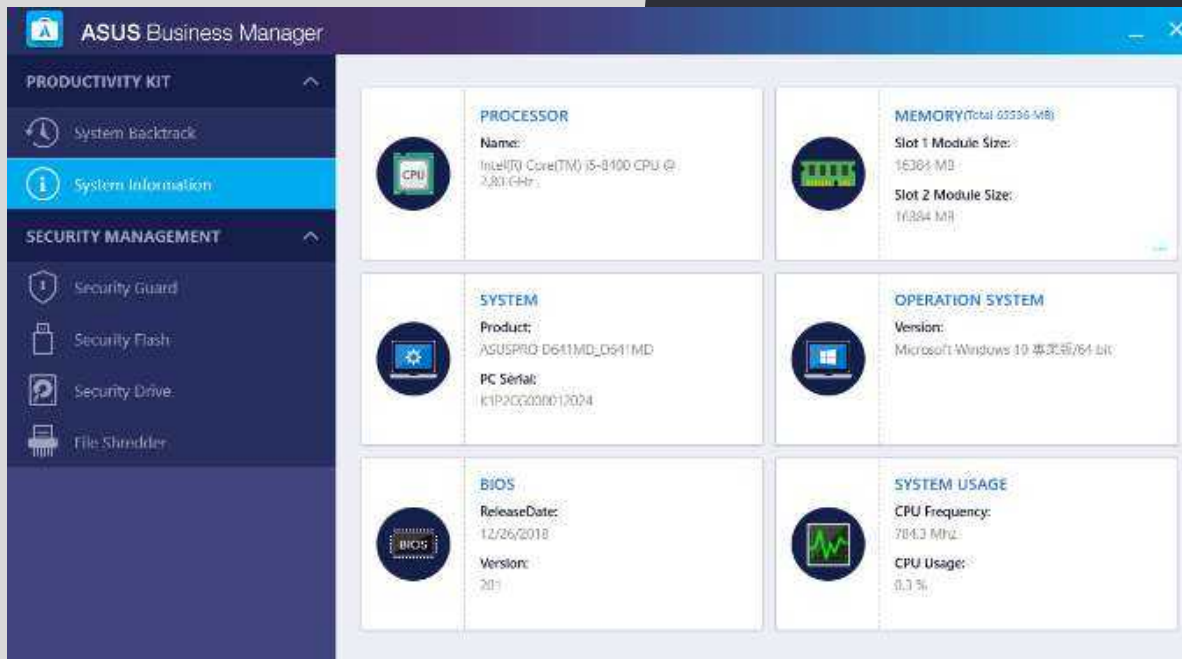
ASUS Business Manager

PRODUCTIVITY KIT

System Backtrack

System Information

SECURITY MANAGEMENT

Security Guard

Security Flash

Security Drive

File Shredder

CPU

PROCESSOR

Name:

Intel(R) Core(TM) i5-8400 CPU @ 2.80GHz

MEMORY(Total 65536 MB)

Slot 1 Module Size:

16384 MB

Slot 2 Module Size:

16384 MB

SYSTEM

Product:

ASUSPRO D641MD_D641MD

PC Serial:

K1P2C0200012024

OPERATION SYSTEM

Version:

Microsoft Windows 10 專業版/64 bit

BIOS

BIOS

ReleaseDate:

12/26/2018

Version:

201

SYSTEM USAGE

CPU Frequency:

784.3 Mhz

CPU Usage:

0.3 %